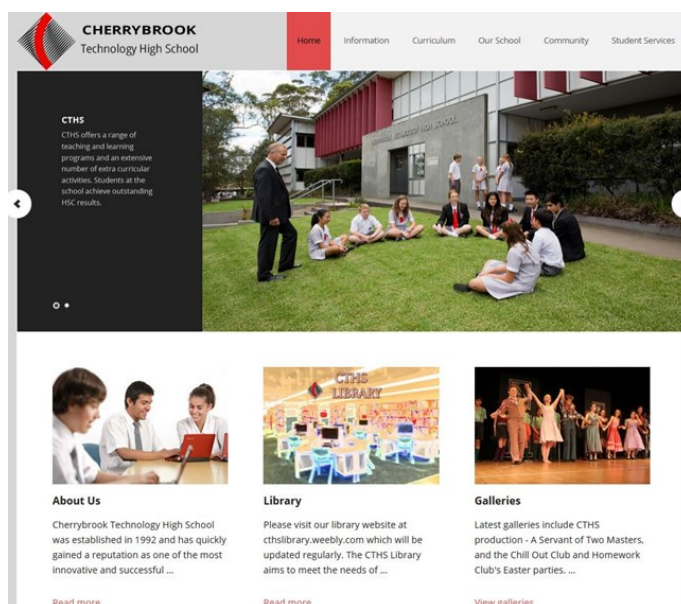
CHERRYBROOK
Technology High School

Home Information Curriculum Our School Community Student Services

CTHS

CTHS offers a range of teaching and learning programs and an extensive number of extra curricular activities. Students at the school achieve outstanding HSC results.

CHERRYBROOK TECHNOLOGY HIGH SCHOOL

CTHS LIBRARY

About Us

Cherrybrook Technology High School was established in 1992 and has quickly gained a reputation as one of the most innovative and successful ...

Read more

Library

Please visit our library website at cthslibrary.weebly.com which will be updated regularly. The CTHS Library aims to meet the needs of ...

Read more

Galleries

Latest galleries include CTHS production - A Servant of Two Masters, and the Chill Out Club and Homework Club's Easter parties. ...

View galleries